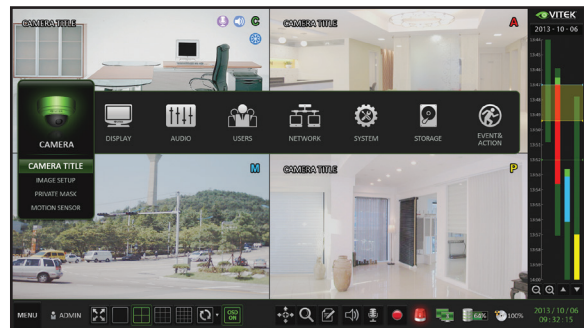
CAMERA TITLE
C
CAMERA TITLE
A
VITEK
2013 - 10 - 06
CAMERA
DISPLAY
AUDIO
USERS
NETWORK
SYSTEM
STORAGE
EVENT& ACTION
CAMERA TITLE
IMAGE SETUP
PRIVATE MASK
MOTION SENSOR
M
CAMERA TITLE
P
MENU
ADMIN
OSD ON
64%
100%
2013/10/06
09:32:15